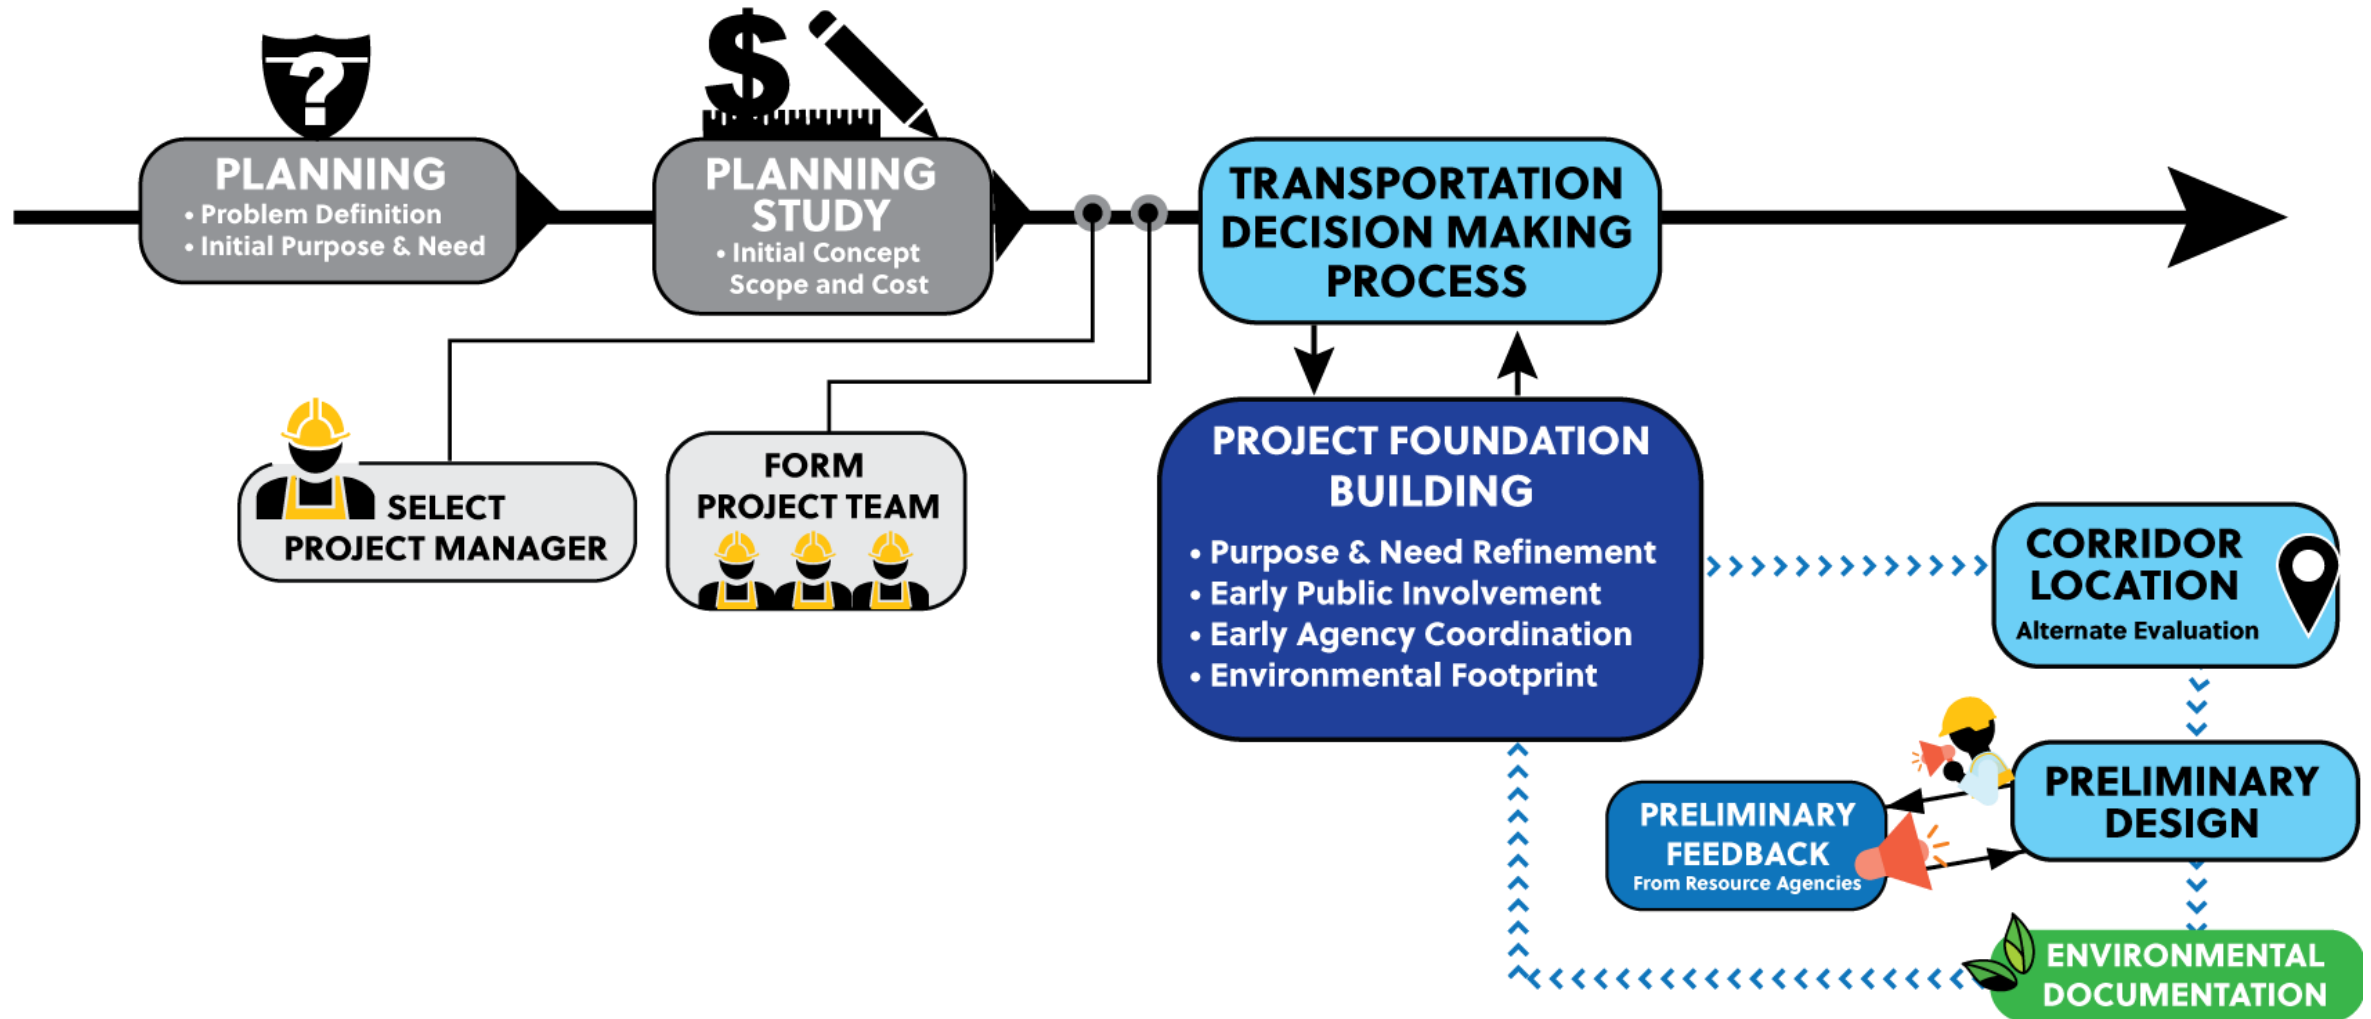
PLANNING
• Problem Definition
• Initial Purpose & Need

PLANNING STUDY
• Initial Concept Scope and Cost

TRANSPORTATION DECISION MAKING PROCESS

SELECT PROJECT MANAGER

FORM PROJECT TEAM

PROJECT FOUNDATION BUILDING
• Purpose & Need Refinement
• Early Public Involvement
• Early Agency Coordination
• Environmental Footprint

CORRIDOR LOCATION
Alternate Evaluation

PRELIMINARY DESIGN

PRELIMINARY FEEDBACK
From Resource Agencies

ENVIRONMENTAL DOCUMENTATION